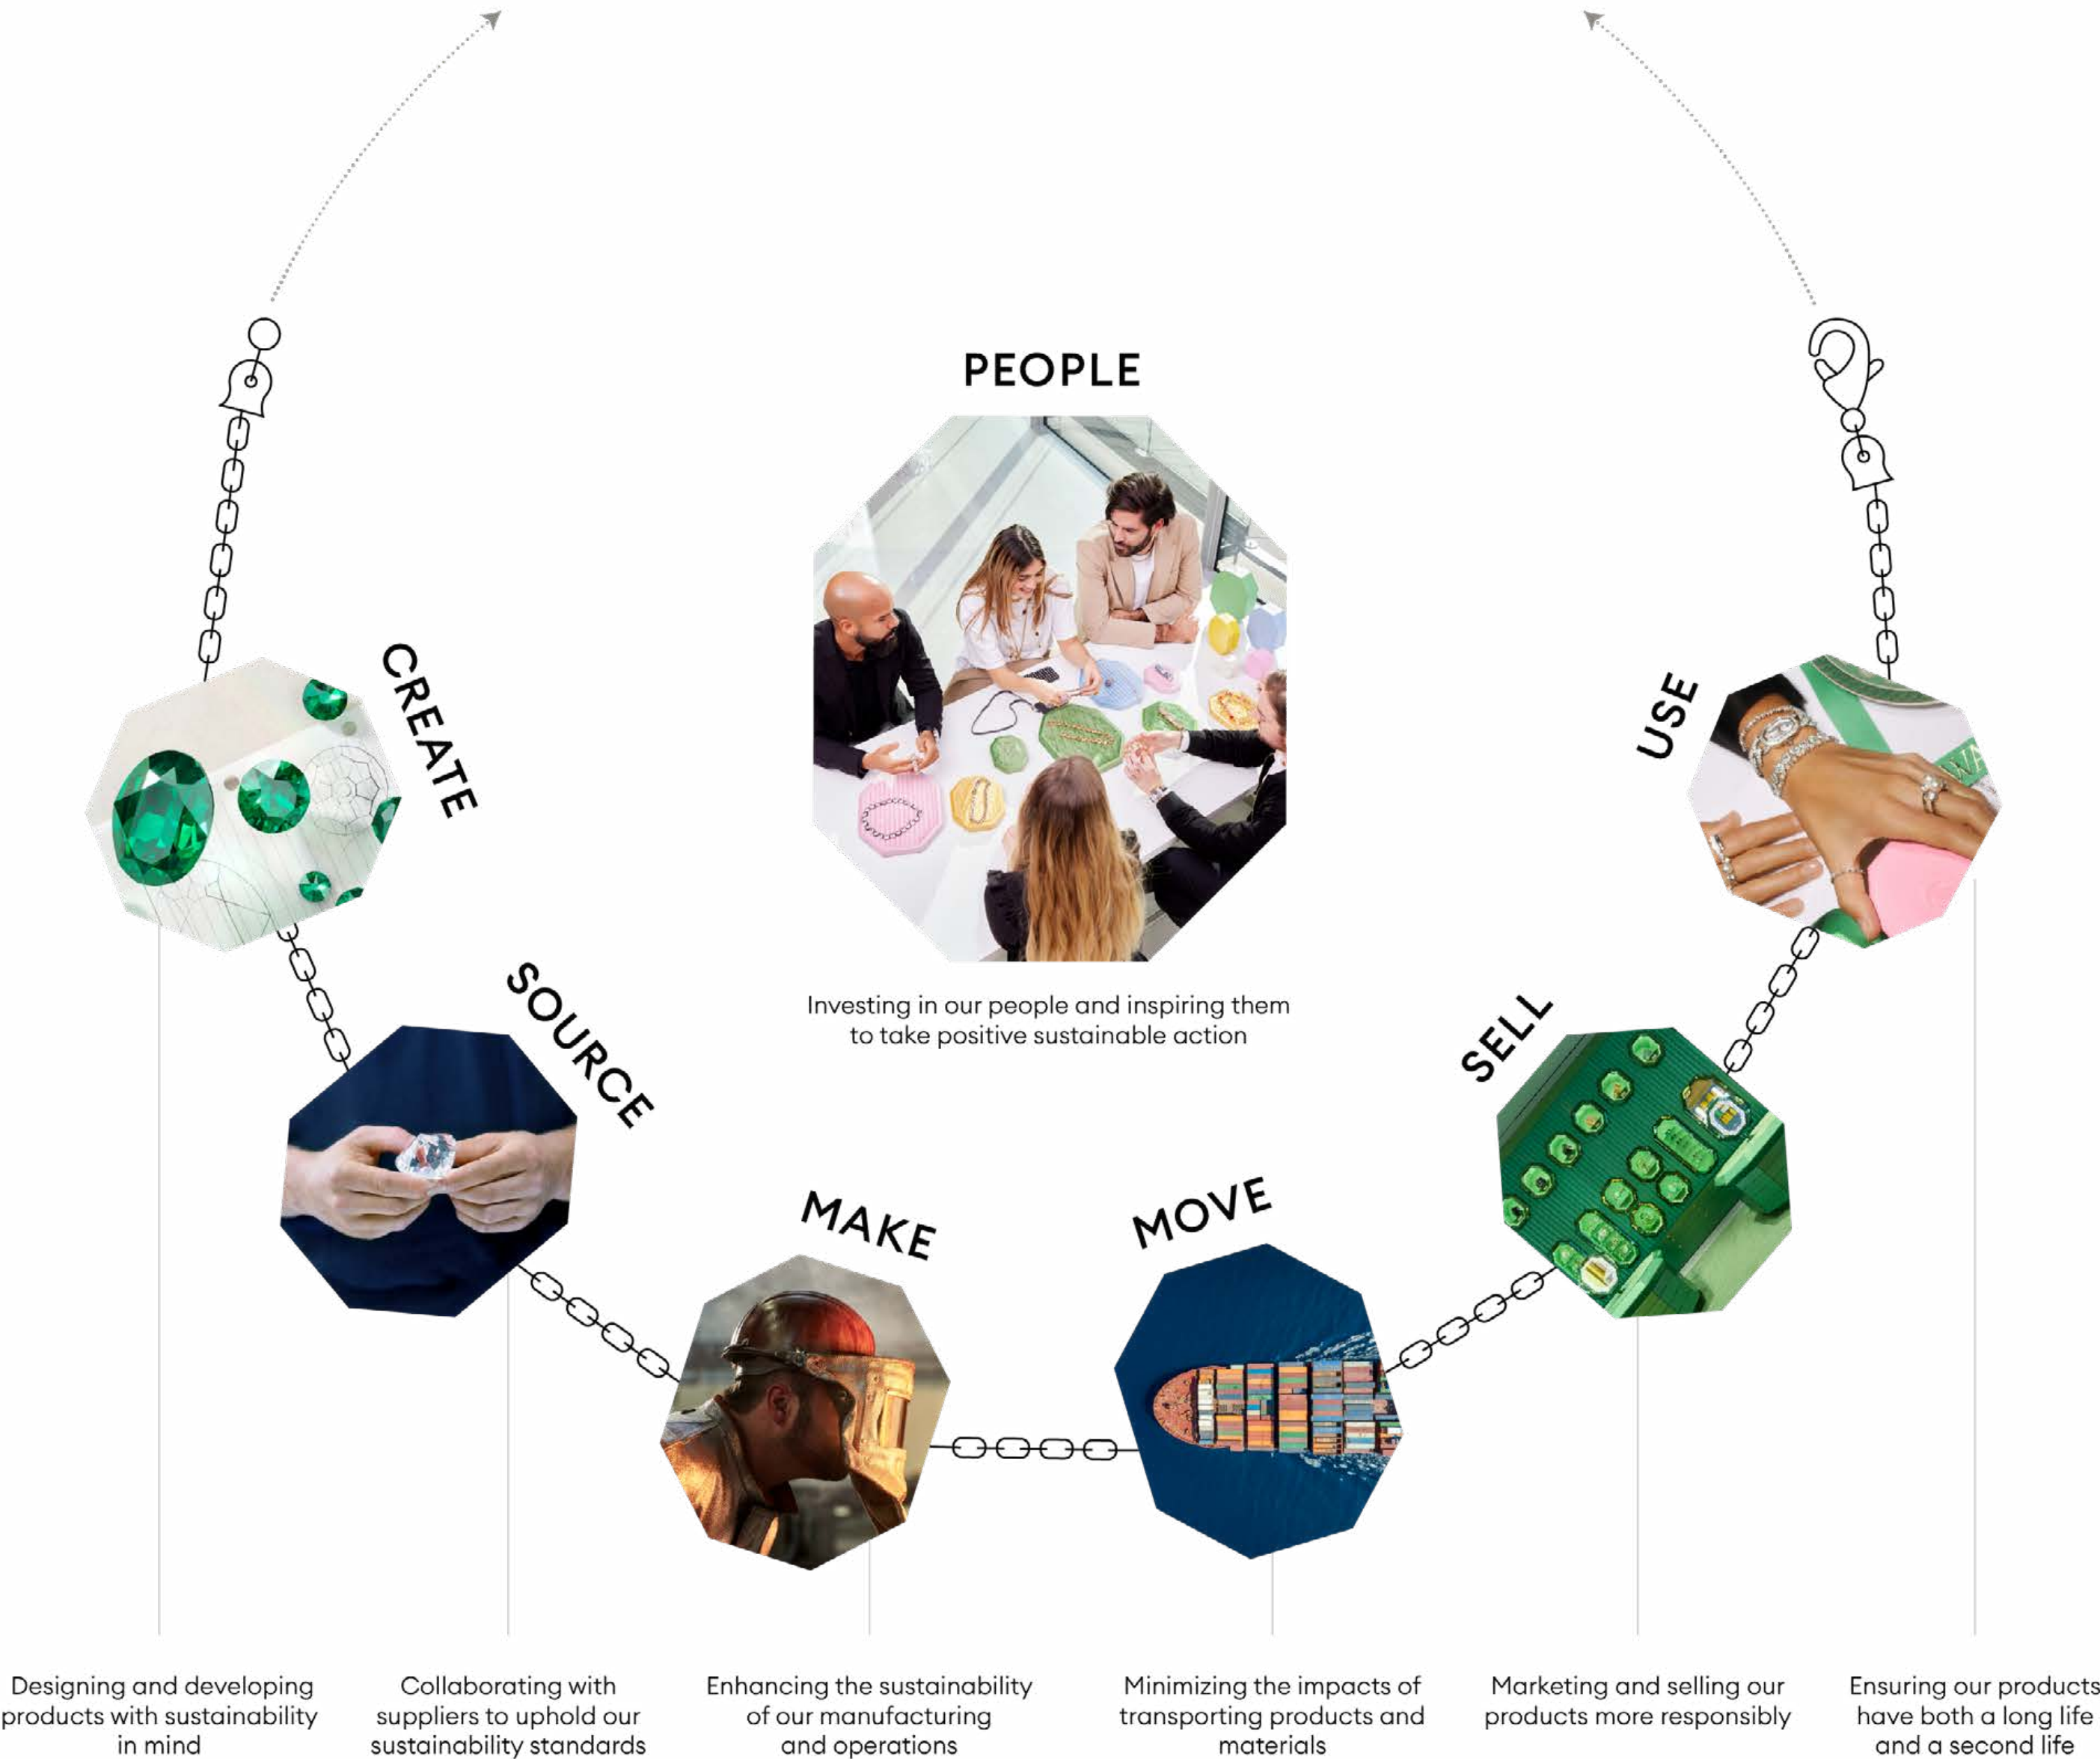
PEOPLE

Investing in our people and inspiring them to take positive sustainable action

CREATE

SOURCE

MAKE

MOVE

SELL

USE

Designing and developing products with sustainability in mind

Collaborating with suppliers to uphold our sustainability standards

Enhancing the sustainability of our manufacturing and operations

Minimizing the impacts of transporting products and materials

Marketing and selling our products more responsibly

Ensuring our products have both a long life and a second life